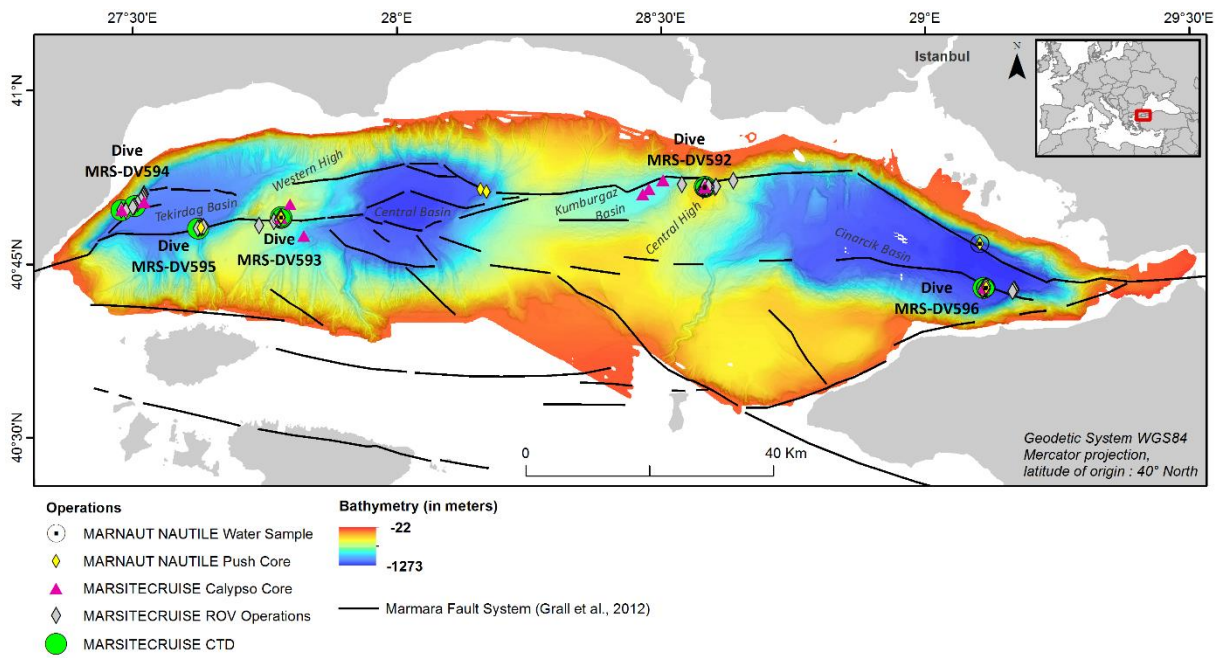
27°30'E
28°E
28°30'E
29°E
29°30'E
41°N
40°45'N
40°30'N

Istanbul
N

Dive MRS-DV594
Dive MRS-DV595
Dive MRS-DV593
Dive MRS-DV592
Dive MRS-DV596

Western High
Tekirdag Basin
Central Basin
Kumburgaz Basin
Central High
Cinarcik Basin

0
40 Km

Geodetic System WGS84
Mercator projection,
latitude of origin : 40° North

Operations
MARNAUT NAUTILE Water Sample
MARNAUT NAUTILE Push Core
MARSITECRUISE Calypso Core
MARSITECRUISE ROV Operations
MARSITECRUISE CTD

Bathymetry (in meters)
-22
-1273

Marmara Fault System (Grall et al., 2012)